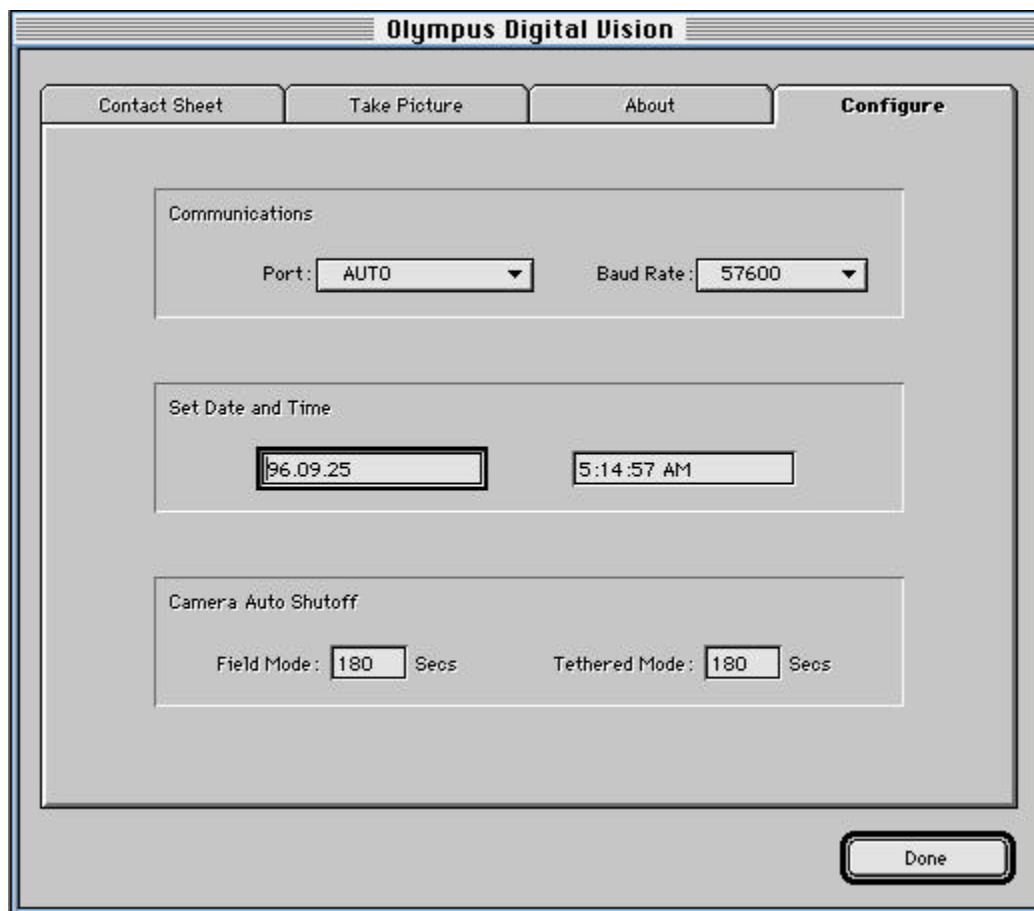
Olympus Digital Vision

Contact Sheet
Take Picture
About
Configure

Communications

Port: AUTO

Baud Rate: 57600

Set Date and Time

96.09.25

5:14:57 AM

Camera Auto Shutoff

Field Mode: 180 Secs

Tethered Mode: 180 Secs

Done